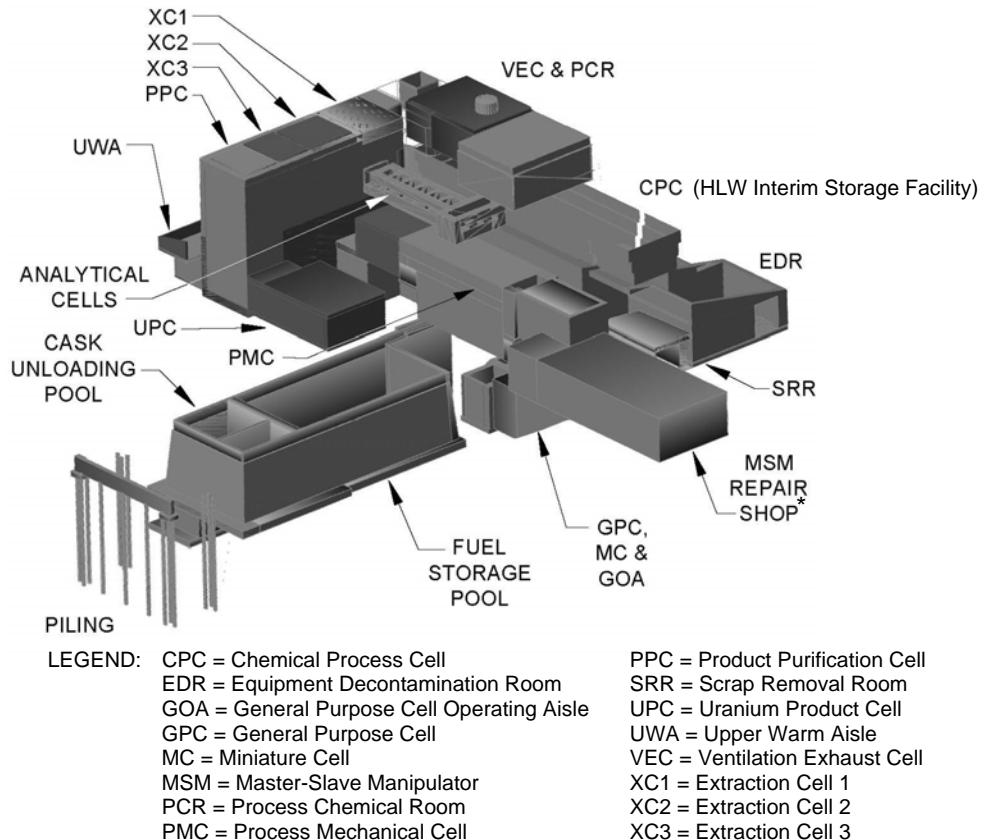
XC1
XC2
XC3
PPC
VEC & PCR
UWA
CPC (HLW Interim Storage Facility)
ANALYTICAL CELLS
EDR
UPC
PMC
CASK UNLOADING POOL
SRR
MSM REPAIR SHOP*
GPC, MC & GOA
FUEL STORAGE POOL
PILING

LEGEND: CPC = Chemical Process Cell
EDR = Equipment Decontamination Room
GOA = General Purpose Cell Operating Aisle
GPC = General Purpose Cell
MC = Miniature Cell
MSM = Master-Slave Manipulator
PCR = Process Chemical Room
PMC = Process Mechanical Cell

PPC = Product Purification Cell
SRR = Scrap Removal Room
UPC = Uranium Product Cell
UWA = Upper Warm Aisle
VEC = Ventilation Exhaust Cell
XC1 = Extraction Cell 1
XC2 = Extraction Cell 2
XC3 = Extraction Cell 3